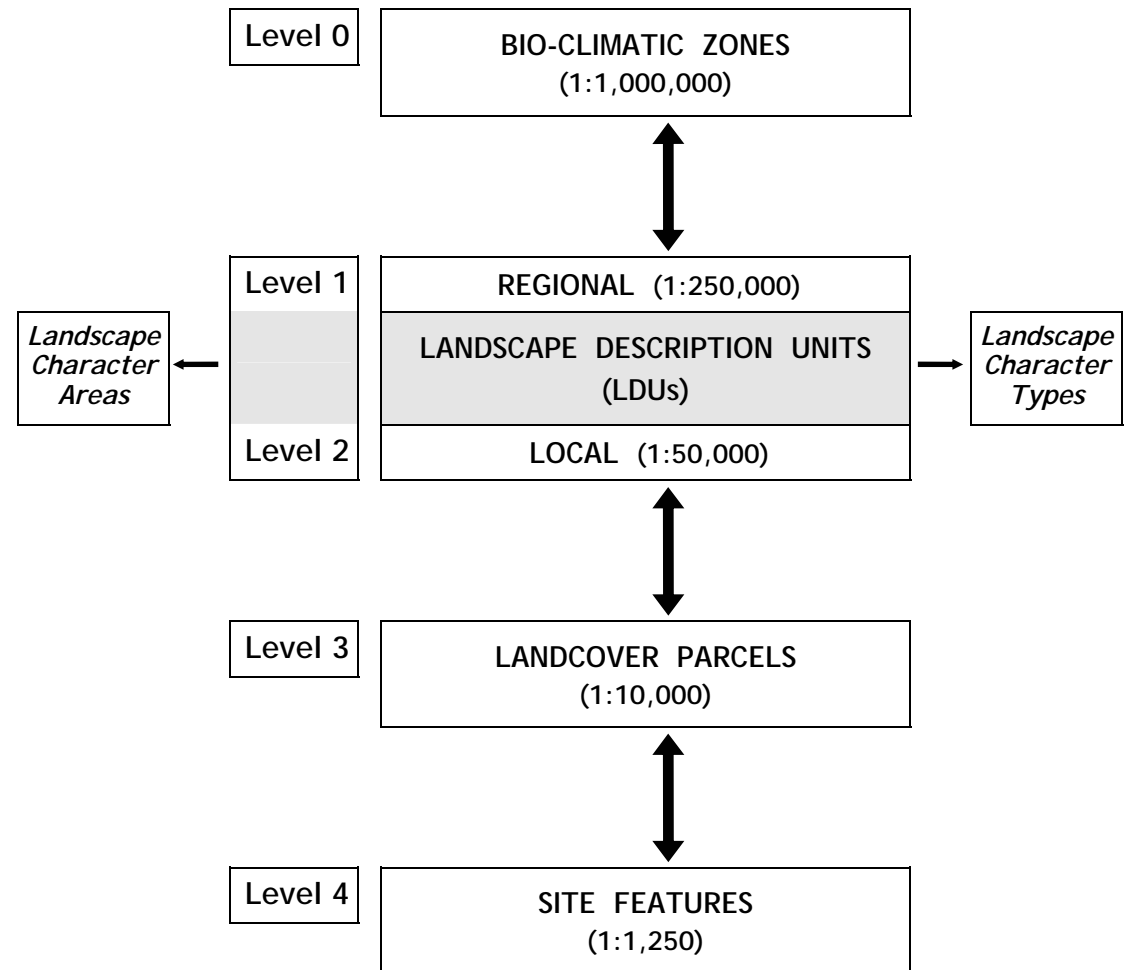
Level 0

BIO-CLIMATIC ZONES
(1:1,000,000)

Level 1

REGIONAL (1:250,000)

Landscape Character Areas

LANDSCAPE DESCRIPTION UNITS
(LDUs)

Landscape Character Types

Level 2

LOCAL (1:50,000)

Level 3

LANDCOVER PARCELS
(1:10,000)

Level 4

SITE FEATURES
(1:1,250)